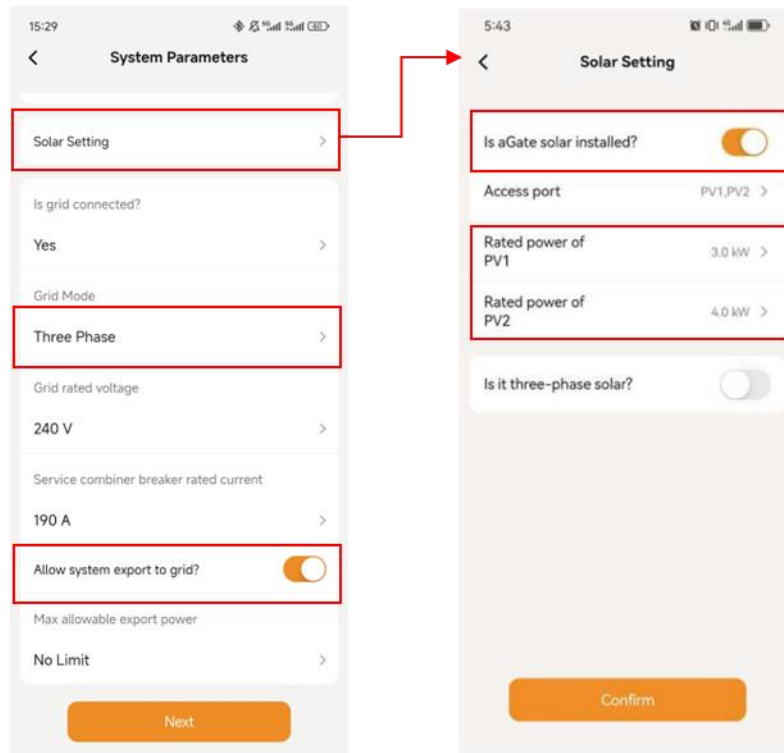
15:29

System Parameters

Solar Setting

Is grid connected?

Yes

Grid Mode

Three Phase

Grid rated voltage

240 V

Service combiner breaker rated current

190 A

Allow system export to grid?

Max allowable export power

No Limit

Next

5:43

Solar Setting

Is aGate solar installed?

Access port PV1,PV2

Rated power of PV1 3.0 kW

Rated power of PV2 4.0 kW

Is it three-phase solar?

Confirm